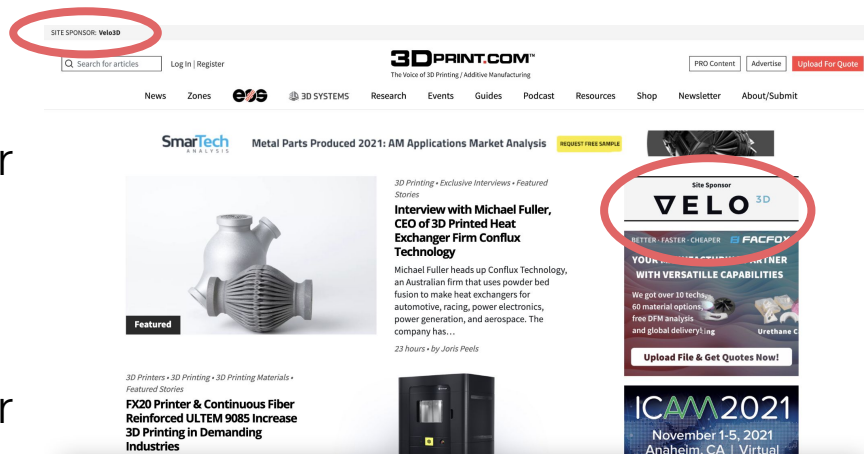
SITE SPONSOR: Velo3D

Search for articles

Log In | Register

3DPRINT.COM™
The Voice of 3D Printing / Additive Manufacturing

PRO Content

Advertise

Upload For Quote

News Zones eos 3D SYSTEMS Research Events Guides Podcast Resources Shop Newsletter About/Submit

r

SmarTech ANALYSIS

Metal Parts Produced 2021: AM Applications Market Analysis

REQUEST FREE SAMPLE

Featured

3D Printing • Exclusive Interviews • Featured Stories

Interview with Michael Fuller, CEO of 3D Printed Heat Exchanger Firm Conflux Technology

Michael Fuller heads up Conflux Technology, an Australian firm that uses powder bed fusion to make heat exchangers for automotive, racing, power electronics, power generation, and aerospace. The company has…

23 hours • by Joris Peels

Site Sponsor

VELO 3D

BETTER · FASTER · CHEAPER FACFOX

YOUR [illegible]

WITH VERSATILLE CAPABILITIES

We got over 10 techs, 60 material options, free DFM analysis and global delivery![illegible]

Urethane C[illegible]

Upload File & Get Quotes Now!

r

3D Printers • 3D Printing • 3D Printing Materials • Featured Stories

FX20 Printer & Continuous Fiber Reinforced ULTEM 9085 Increase 3D Printing in Demanding Industries

ICAM2021

November 1-5, 2021

Anaheim, CA | Virtual